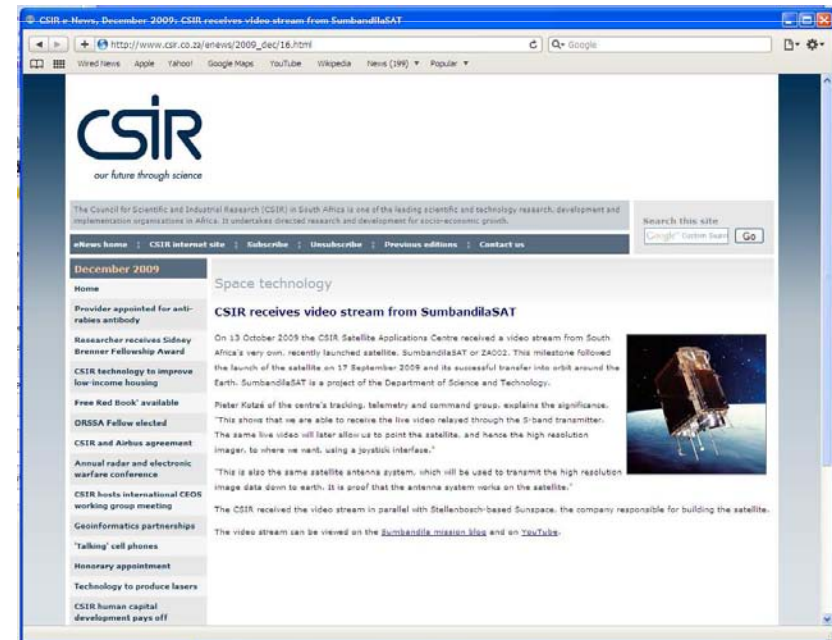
CSIR e-News, December 2009: CSIR receives video stream from SumbandilaSAT

http://www.csir.co.za/enews/2009_dec/16.html

Google

Wired News Apple Yahoo! Google Maps YouTube Wikipedia News (199) ▼ Popular ▼

CSIR
our future through science

The Council for Scientific and Industrial Research (CSIR) in South Africa is one of the leading scientific and technology research, development and implementation organisations in Africa. It undertakes directed research and development for socio-economic growth.

Search this site

Google Custom Search Go

eNews home | CSIR internet site | Subscribe | Unsubscribe | Previous editions | Contact us

December 2009

Home

Provider appointed for anti-rabies antibody

Researcher receives Sidney Brenner Fellowship Award

CSIR technology to improve low-income housing

Free Red Book' available

ORSSA Fellow elected

CSIR and Airbus agreement

Annual radar and electronic warfare conference

CSIR hosts international CEOS working group meeting

Geoinformatics partnerships

'Talking' cell phones

Honorary appointment

Technology to produce lasers

CSIR human capital development pays off

Space technology

CSIR receives video stream from SumbandilaSAT

On 13 October 2009 the CSIR Satellite Applications Centre received a video stream from South Africa's very own, recently launched satellite, SumbandilaSAT or ZA002. This milestone followed the launch of the satellite on 17 September 2009 and its successful transfer into orbit around the Earth. SumbandilaSAT is a project of the Department of Science and Technology.

Pieter Kotzé of the centre's tracking, telemetry and command group, explains the significance. "This shows that we are able to receive the live video relayed through the S-band transmitter. The same live video will later allow us to point the satellite, and hence the high resolution imager, to where we want, using a joystick interface."

"This is also the same satellite antenna system, which will be used to transmit the high resolution image data down to earth. It is proof that the antenna system works on the satellite."

The CSIR received the video stream in parallel with Stellenbosch-based Sunspace, the company responsible for building the satellite.

The video stream can be viewed on the Sumbandila mission blog and on YouTube.